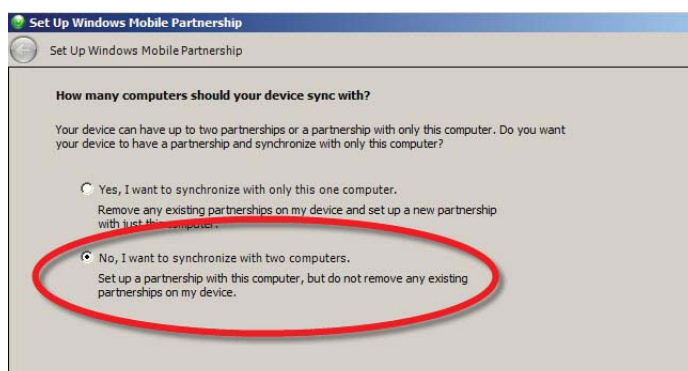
Set Up Windows Mobile Partnership

Set Up Windows Mobile Partnership

How many computers should your device sync with?

Your device can have up to two partnerships or a partnership with only this computer. Do you want your device to have a partnership and synchronize with only this computer?

Yes, I want to synchronize with only this one computer.

Remove any existing partnerships on my device and set up a new partnership with just th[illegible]

No, I want to synchronize with two computers.

Set up a partnership with this computer, but do not remove any existing partnerships on my device.